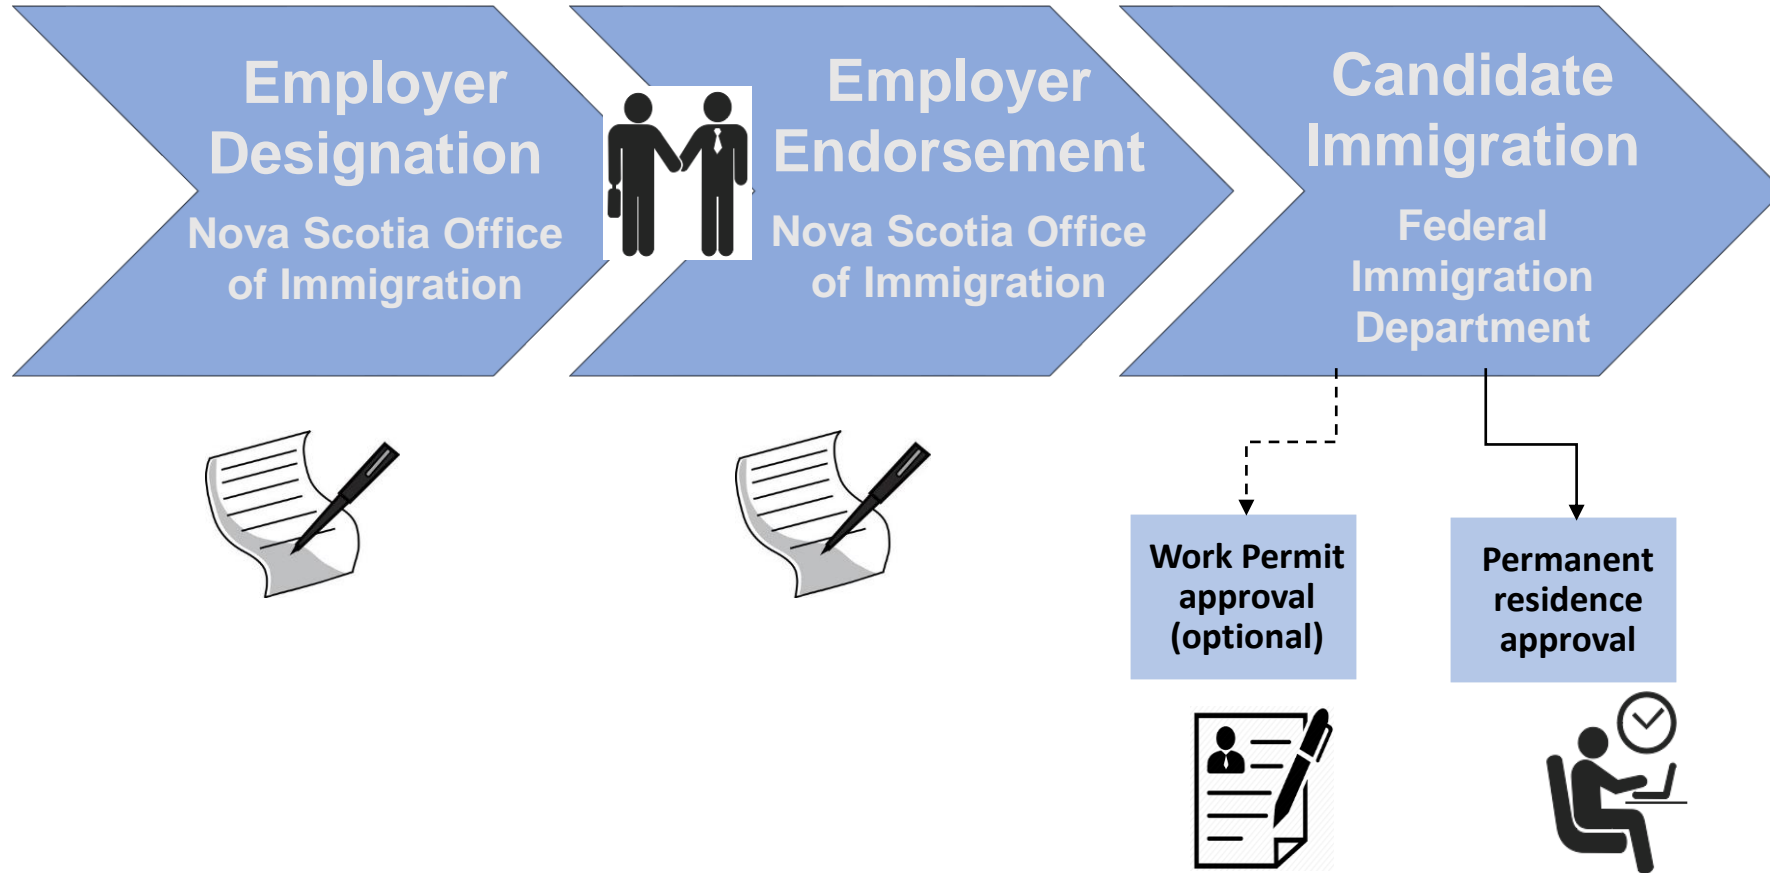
Employer Designation
Nova Scotia Office of Immigration

Employer Endorsement
Nova Scotia Office of Immigration

Candidate Immigration
Federal Immigration Department

Work Permit approval (optional)

Permanent residence approval